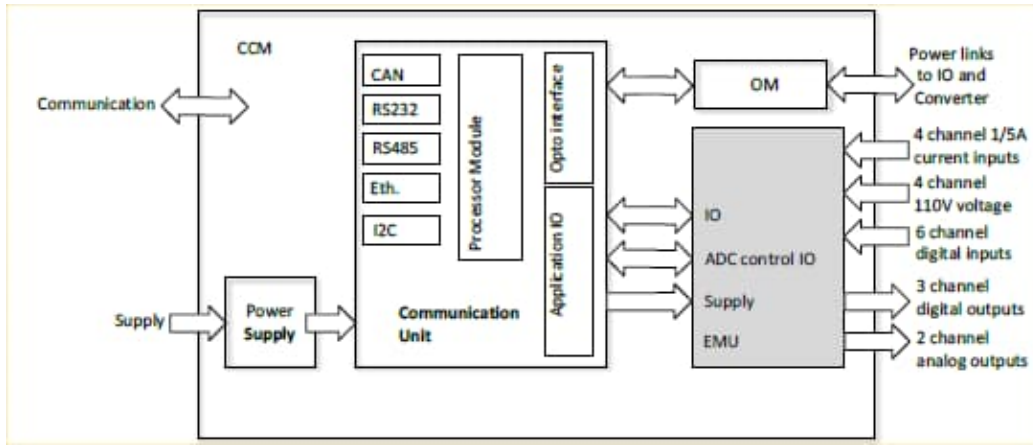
CCM

Communication

CAN

RS232

RS485

Eth.

I2C

Processor Module

Opto interface

Application IO

OM

Power links to IO and Converter

4 channel 1/5A current inputs

4 channel 110V voltage

6 channel digital inputs

IO

ADC control IO

Supply

EMU

3 channel digital outputs

2 channel analog outputs

Supply

Power Supply

Communication Unit